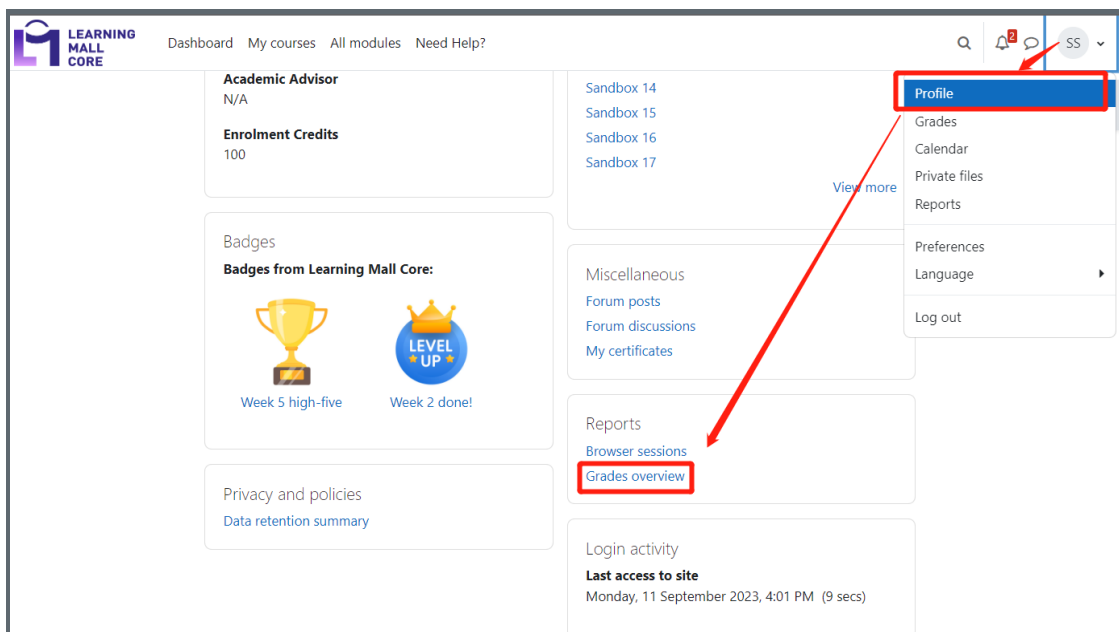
LEARNING MALL CORE

Dashboard My courses All modules Need Help?

2

SS

Academic Advisor
N/A

Enrolment Credits
100

Sandbox 14
Sandbox 15
Sandbox 16
Sandbox 17

View more

Profile
Grades
Calendar
Private files
Reports

Preferences
Language

Log out

Badges
Badges from Learning Mall Core:

LEVEL UP

Week 5 high-five
Week 2 done!

Miscellaneous
Forum posts
Forum discussions
My certificates

Reports
Browser sessions
Grades overview

Privacy and policies
Data retention summary

Login activity
Last access to site
Monday, 11 September 2023, 4:01 PM (9 secs)